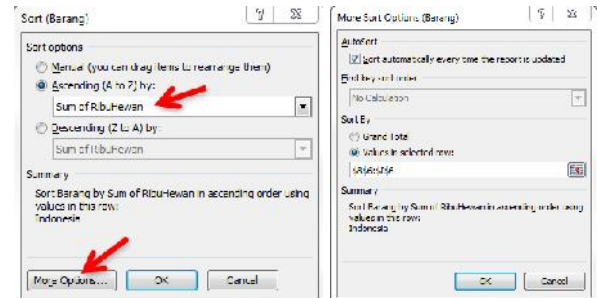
Sort (Barang)

? ✕

Sort options

Manual (you can drag items to rearrange them)

Ascending (A to Z) by:

Sum of Ribu-Hewan

Descending (Z to A) by:

Sum of Ribu-Hewan

Summary

Sort Barang by Sum of Ribu-Hewan in ascending order using values in this row:
Indonesia

More Options...

OK

Cancel

More Sort Options (Barang)

? ✕

AutoSort

Sort automatically every time the report is updated

First key sort order

No Calculation

Sort By

Grand Total

Values in selected rows:

$A$6:$A$6

Summary

Sort Barang by Sum of Ribu-Hewan in ascending order using values in this row:
Indonesia

OK

Cancel